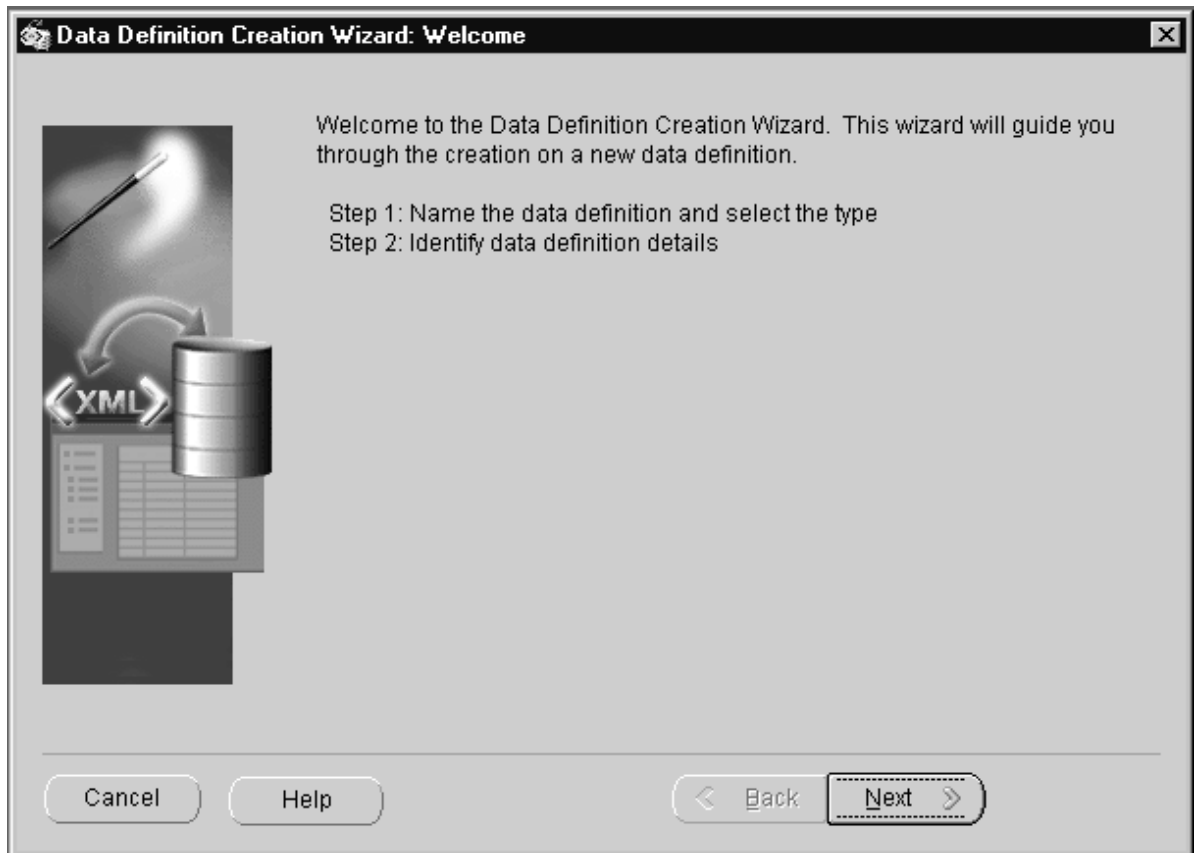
Data Definition Creation Wizard: Welcome

Welcome to the Data Definition Creation Wizard. This wizard will guide you through the creation on a new data definition.

Step 1: Name the data definition and select the type
Step 2: Identify data definition details

XML

Cancel
Help
Back
Next